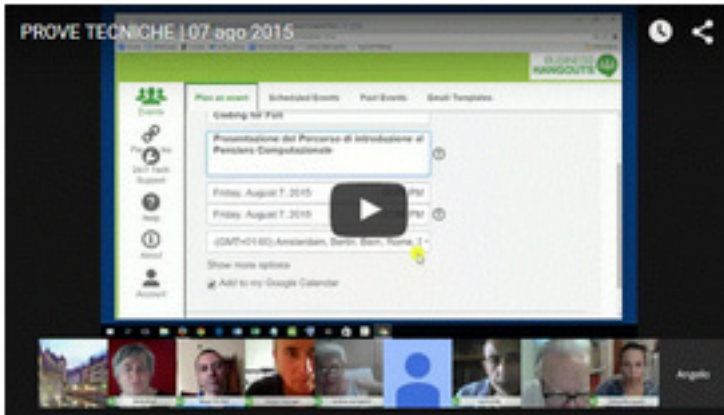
PROVE TECNICHE | 07 ago 2015

BUSINESS HANGOUTS

Events

Partners

24/7 Tech Support

Help

About

Account

Plan an event

Scheduled Events

Past Events

Email Templates

Coding for Fun

Presentazione del Percorso di introduzione al Pensiero Computazionale

Friday, August 7, 2015

Friday, August 7, 2015

(GMT+01:00) Amsterdam, Berlin, Bern, Rome, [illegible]

Show more options

Add to my Google Calendar

Angelo